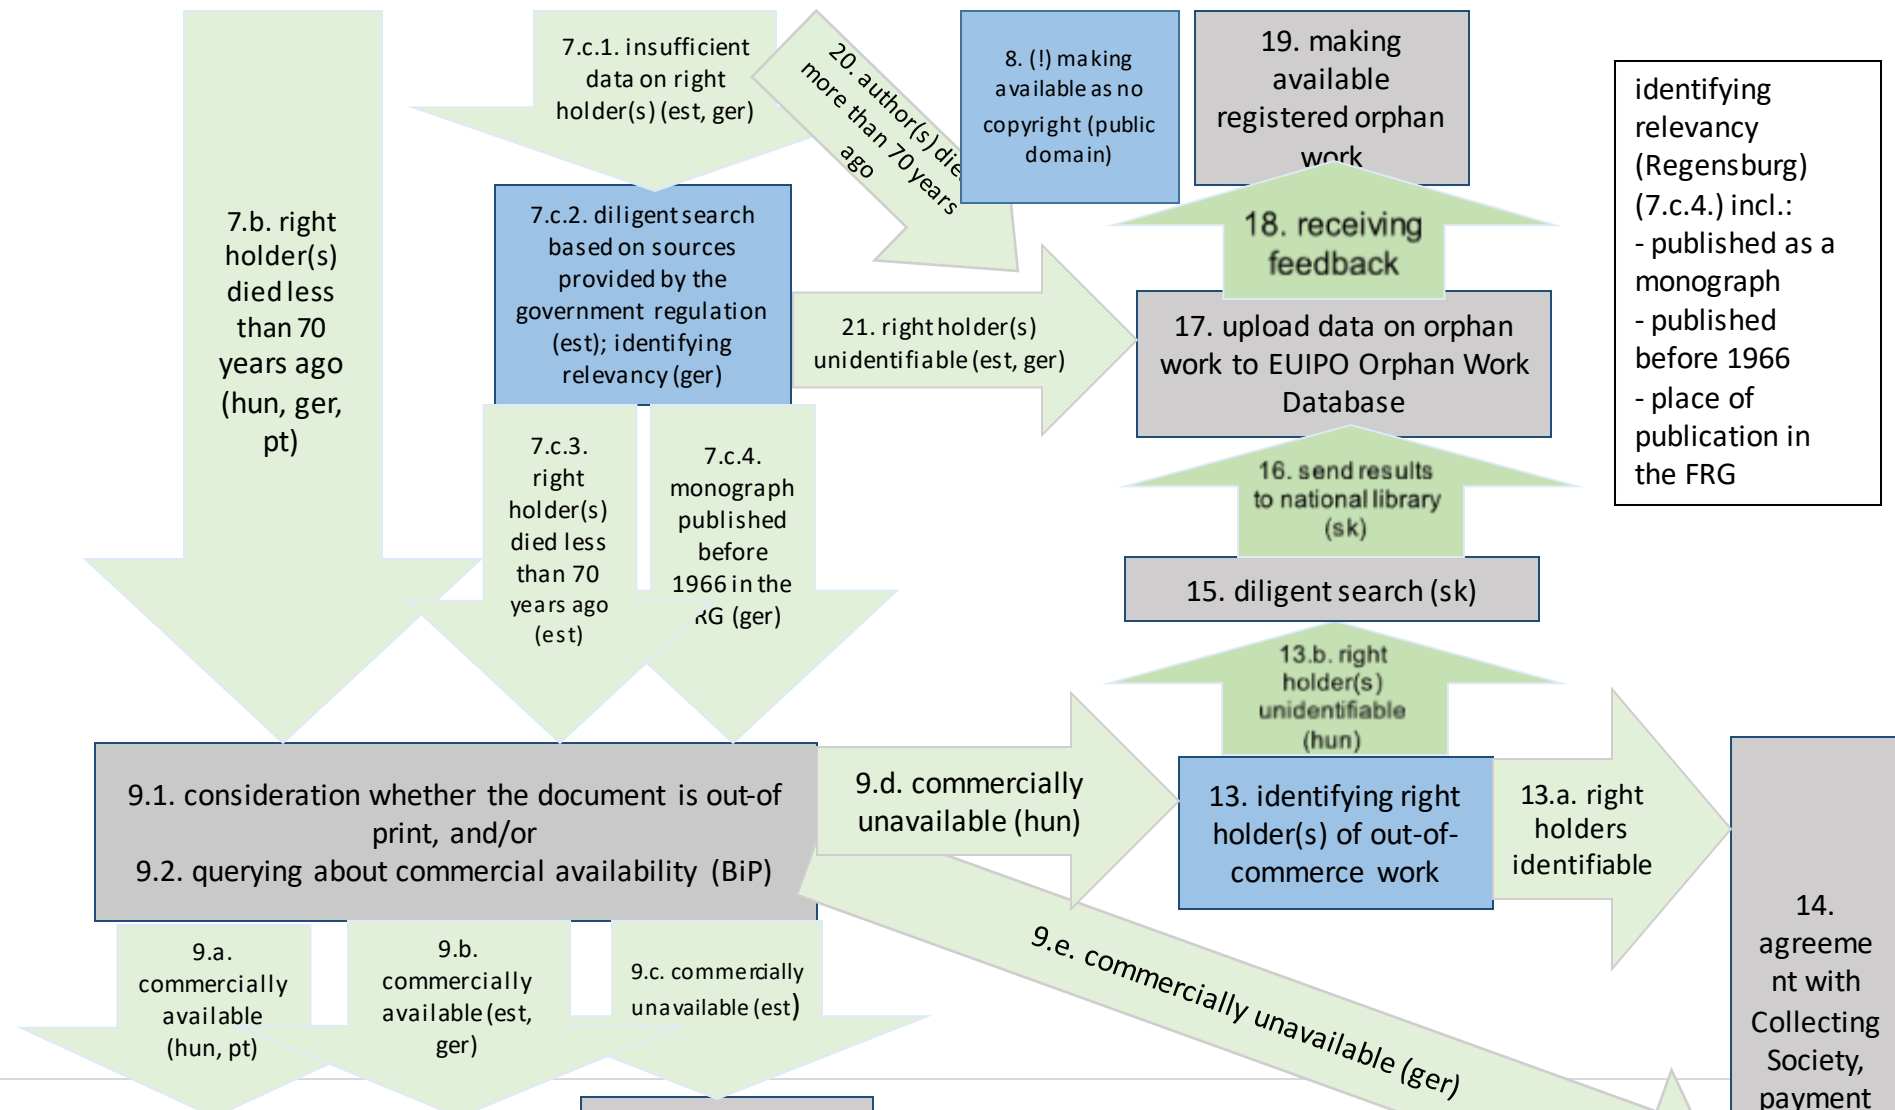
7.b. right holder(s) died less than 70 years ago (hun, ger, pt)

7.c.1. insufficient data on right holder(s) (est, ger)

20. author(s) died more than 70 years ago

8. (!) making available as no copyright (public domain)

19. making available registered orphan work

identifying relevancy (Regensburg) (7.c.4.) incl.:
- published as a monograph
- published before 1966
- place of publication in the FRG

7.c.2. diligent search based on sources provided by the government regulation (est); identifying relevancy (ger)

18. receiving feedback

21. right holder(s) unidentifiable (est, ger)

17. upload data on orphan work to EUIPO Orphan Work Database

7.c.3. right holder(s) died less than 70 years ago (est)

7.c.4. monograph published before 1966 in the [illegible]RG (ger)

16. send results to national library (sk)

15. diligent search (sk)

13.b. right holder(s) unidentifiable (hun)

9.1. consideration whether the document is out-of print, and/or
9.2. querying about commercial availability (BiP)

9.d. commercially unavailable (hun)

13. identifying right holder(s) of out-of-commerce work

13.a. right holders identifiable

14. agreement with Collecting Society, payment

9.a. commercially available (hun, pt)

9.b. commercially available (est, ger)

9.c. commercially unavailable (est)

9.e. commercially unavailable (ger)